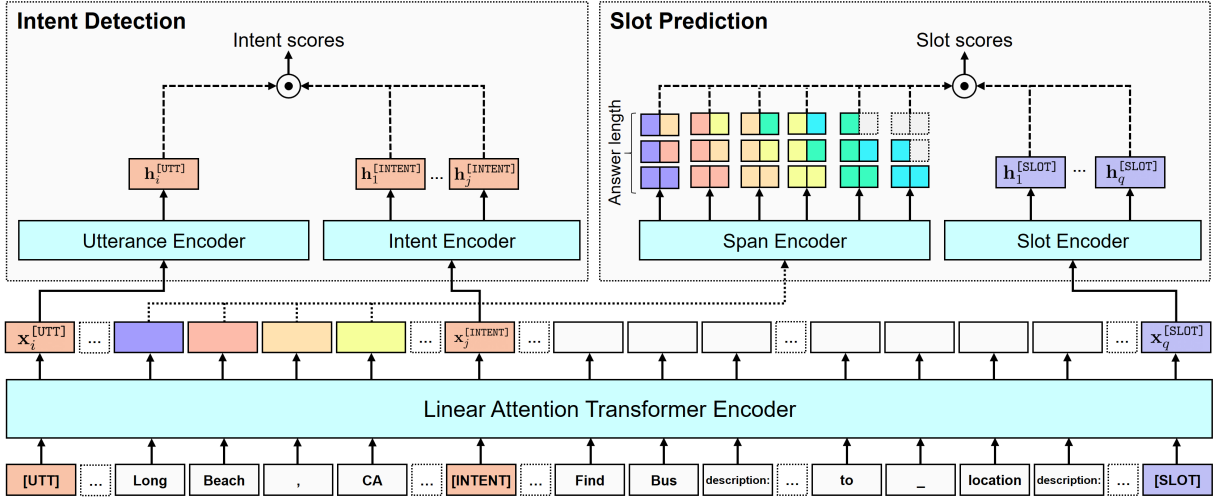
Intent Detection

Intent scores

$\mathbf{h}_i^{\texttt{[UTT]}}$

$\mathbf{h}_1^{\texttt{[INTENT]}}$ ... $\mathbf{h}_j^{\texttt{[INTENT]}}$

Utterance Encoder

Intent Encoder

Slot Prediction

Slot scores

Answer length

$\mathbf{h}_1^{\texttt{[SLOT]}}$ ... $\mathbf{h}_q^{\texttt{[SLOT]}}$

Span Encoder

Slot Encoder

$\mathbf{x}_i^{\texttt{[UTT]}}$ ... ... $\mathbf{x}_j^{\texttt{[INTENT]}}$ ... ... ... $\mathbf{x}_q^{\texttt{[SLOT]}}$

Linear Attention Transformer Encoder

[UTT] ... Long Beach , CA ... [INTENT] ... Find Bus description: ... to _ location description: ... [SLOT]